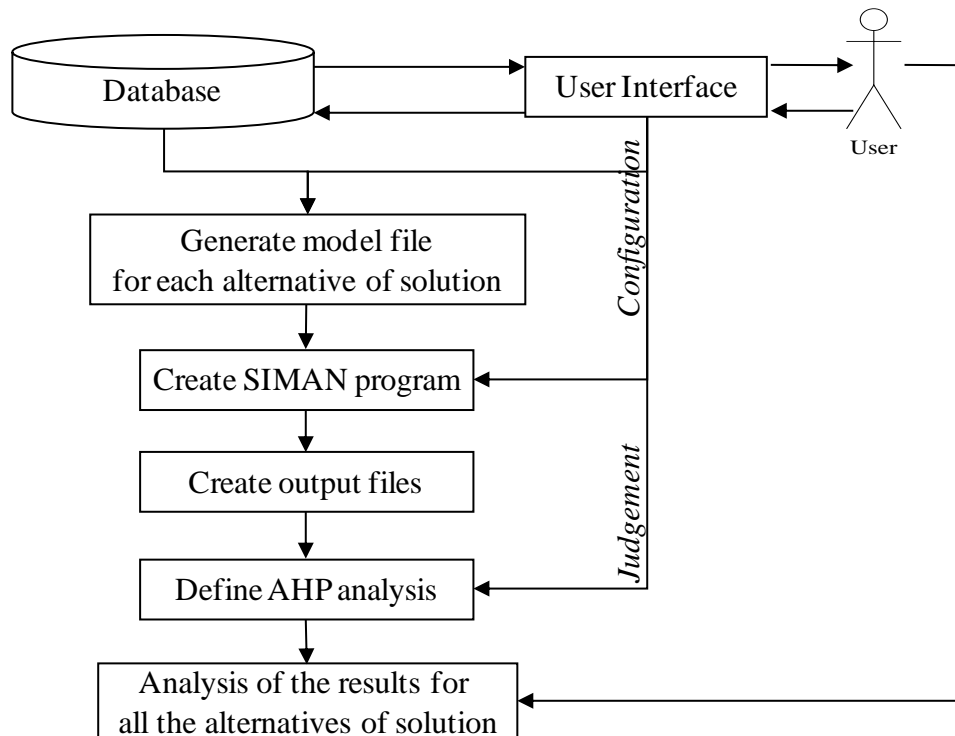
Database

User Interface

User

Configuration

Generate model file for each alternative of solution

Create SIMAN program

Create output files

Judgement

Define AHP analysis

Analysis of the results for all the alternatives of solution